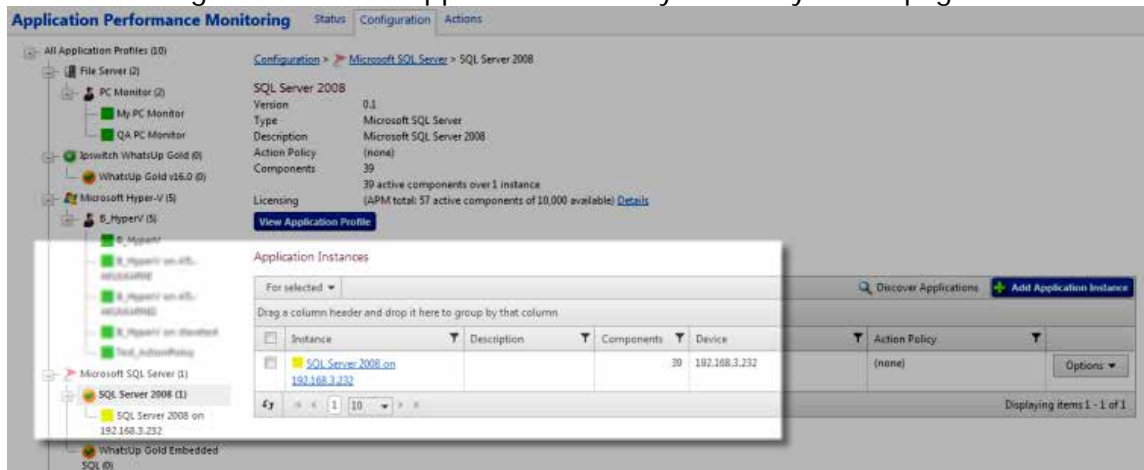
Application Performance Monitoring Status Configuration Actions

All Application Profiles (10)
File Server (2)
PC Monitor (2)
My PC Monitor
QA PC Monitor
Ipswitch WhatsUp Gold (0)
WhatsUp Gold v16.0 (0)
Microsoft Hyper-V (5)
B_HyperV (5)
B_HyperV
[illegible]
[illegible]
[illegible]
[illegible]
Microsoft SQL Server (1)
SQL Server 2008 (1)
SQL Server 2008 on 192.168.3.232
WhatsUp Gold Embedded SQL (0)

Configuration > Microsoft SQL Server > SQL Server 2008

SQL Server 2008
Version 0.1
Type Microsoft SQL Server
Description Microsoft SQL Server 2008
Action Policy (none)
Components 39
39 active components over 1 instance
Licensing (APM total: 57 active components of 10,000 available) Details

View Application Profile

Application Instances

For selected ▾

Discover Applications
Add Application Instance

Drag a column header and drop it here to group by that column

| | Instance | Description | Components | Device | Action Policy | |
|---|---|---|---|---|---|---|
| | SQL Server 2008 on 192.168.3.232 | | 39 | 192.168.3.232 | (none) | Options ▾ |

1 10 ▾

Displaying items 1 - 1 of 1